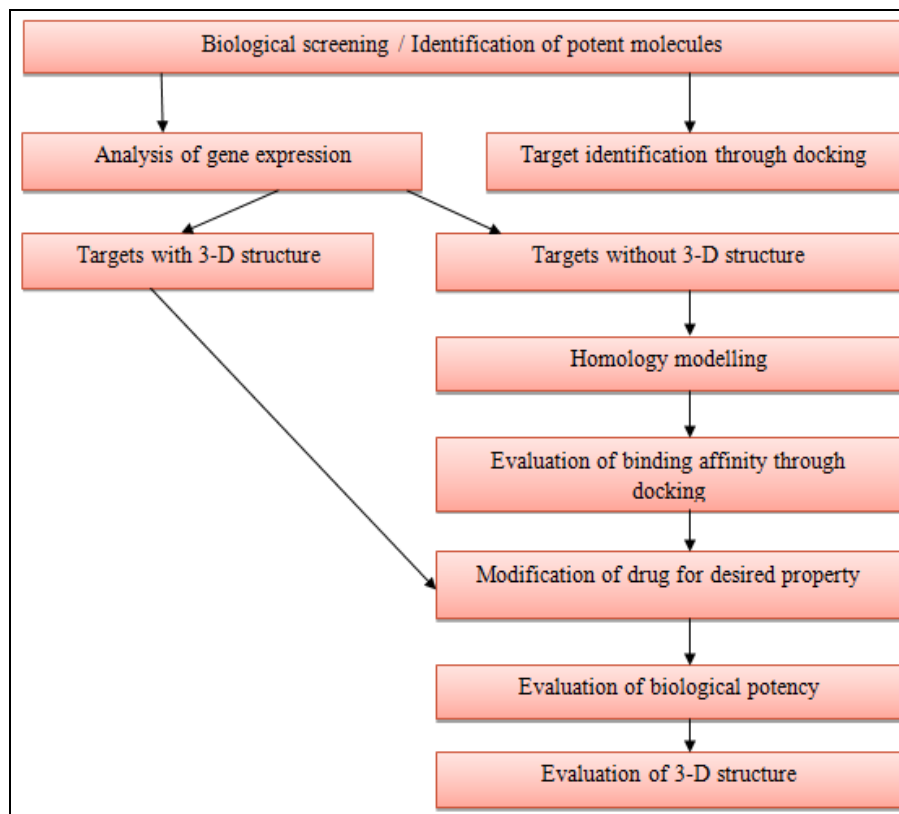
Biological screening / Identification of potent molecules

Analysis of gene expression

Target identification through docking

Targets with 3-D structure

Targets without 3-D structure

Homology modelling

Evaluation of binding affinity through docking

Modification of drug for desired property

Evaluation of biological potency

Evaluation of 3-D structure